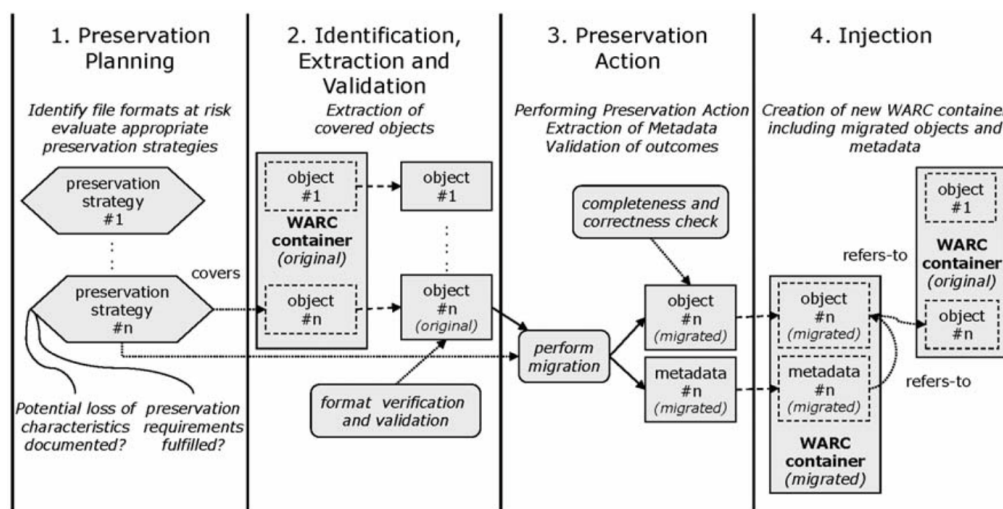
1. Preservation Planning

Identify file formats at risk evaluate appropriate preservation strategies

preservation strategy #1

preservation strategy #n

covers

Potential loss of characteristics documented?

preservation requirements fulfilled?

2. Identification, Extraction and Validation

Extraction of covered objects

object #1

WARC container (original)

object #n

object #1

object #n (original)

format verification and validation

3. Preservation Action

Performing Preservation Action Extraction of Metadata Validation of outcomes

completeness and correctness check

perform migration

object #n (migrated)

metadata #n (migrated)

4. Injection

Creation of new WARC containe including migrated objects and metadata

refers-to

object #1

WARC container (original)

object #n

object #n (migrated)

metadata #n (migrated)

refers-to

WARC container (migrated)